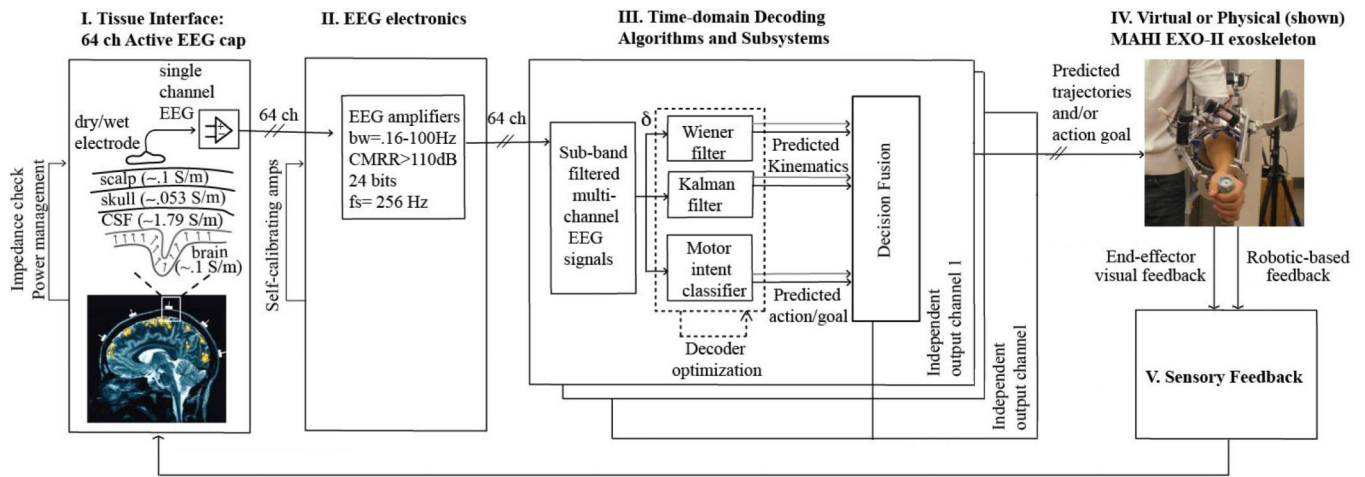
I. Tissue Interface:
64 ch Active EEG cap

II. EEG electronics

III. Time-domain Decoding
Algorithms and Subsystems

IV. Virtual or Physical (shown)
MAHI EXO-II exoskeleton

single channel EEG

dry/wet electrode

64 ch

scalp (~.1 S/m)
skull (~.053 S/m)
CSF (~1.79 S/m)
brain (~.1 S/m)

Impedance check
Power management

Self-calibrating amps

EEG amplifiers
bw=.16-100Hz
CMRR>110dB
24 bits
fs= 256 Hz

64 ch

Sub-band filtered multi-channel EEG signals

δ

Wiener filter

Kalman filter

Motor intent classifier

Predicted Kinematics

Predicted action/goal

Decoder optimization

Decision Fusion

Independent output channel 1

Independent output channel

Predicted trajectories and/or action goal

End-effector visual feedback

Robotic-based feedback

V. Sensory Feedback